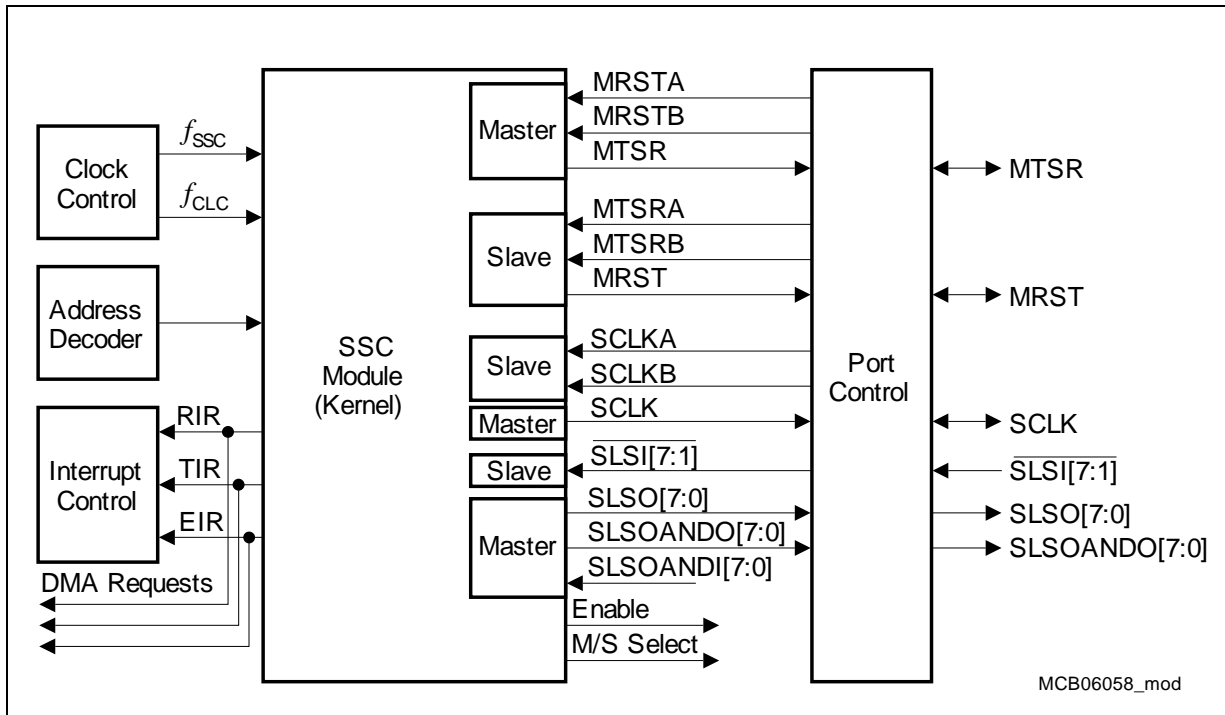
Clock Control
$f_{SSC}$
$f_{CLC}$
Address Decoder
Interrupt Control
RIR
TIR
EIR
DMA Requests
SSC Module (Kernel)
Master
MRSTA
MRSTB
MTSR
Slave
MTSRA
MTSRB
MRST
Slave
SCLKA
SCLKB
Master
SCLK
Slave
$\overline{SLSI}$[7:1]
Master
SLSO[7:0]
SLSOANDO[7:0]
SLSOANDI[7:0]
Enable
M/S Select
Port Control
MTSR
MRST
SCLK
$\overline{SLSI}$[7:1]
SLSO[7:0]
SLSOANDO[7:0]
MCB06058_mod